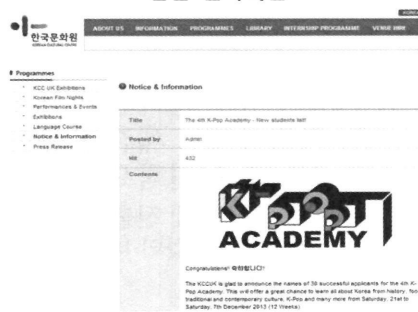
한국문화원
KOREAN CULTURAL CENTRE

ABOUT US INFORMATION PROGRAMMES LIBRARY INTERNSHIP PROGRAMME VENUE HIRE

Programmes

KCC UK Exhibitions
Korean Film Nights
Performances & Events
Exhibitions
Language Course
Notice & Information
Press Release

Notice & Information

| Title | The 4th K-Pop Academy - New students list! |
|---|---|
| Posted by | Admin |
| Hit | 432 |
| Contents | |

K-POP ACADEMY

Congratulations! 축하합니다!

The KCCUK is glad to announce the names of 38 successful applicants for the 4th K-Pop Academy. This will offer a great chance to learn all about Korea from history, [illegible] traditional and contemporary culture, K-Pop and many more from Saturday, 21st to Saturday, 7th December 2013 (12 Weeks)